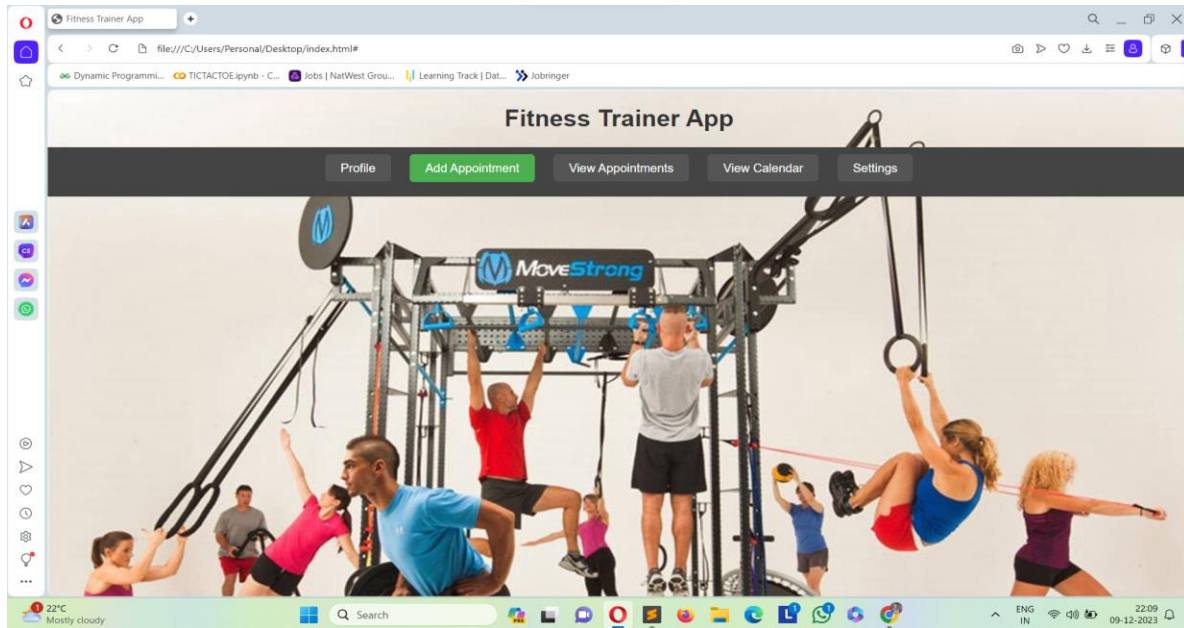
Fitness Trainer App

file:///C:/Users/Personal/Desktop/index.html#

Dynamic Programmi... TICTACTOE.ipynb - C... Jobs | NatWest Grou... Learning Track | Dat... Jobringer

Fitness Trainer App

Profile Add Appointment View Appointments View Calendar Settings

MoveStrong

22°C
Mostly cloudy

Search

ENG
IN

22:09
09-12-2023